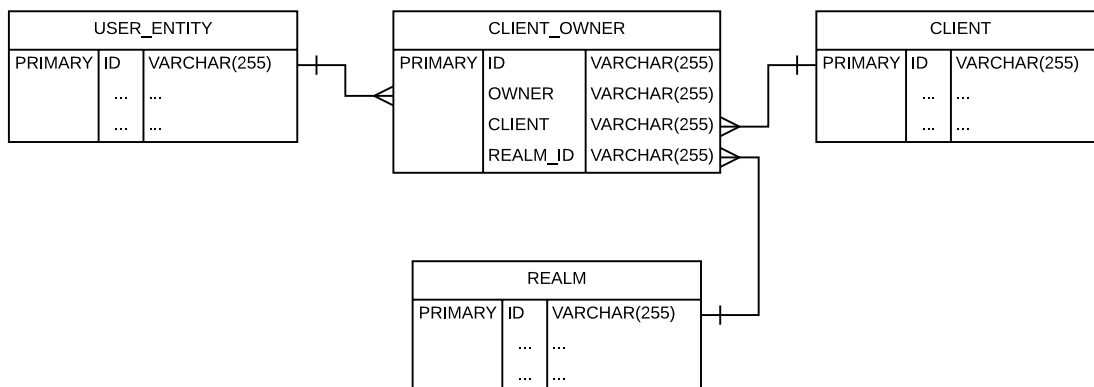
USER_ENTITY

| PRIMARY | ID | VARCHAR(255) |
|---|---|---|
| | ... | ... |
| | ... | ... |

CLIENT_OWNER

| PRIMARY | ID | VARCHAR(255) |
|---|---|---|
| | OWNER | VARCHAR(255) |
| | CLIENT | VARCHAR(255) |
| | REALM_ID | VARCHAR(255) |

CLIENT

| PRIMARY | ID | VARCHAR(255) |
|---|---|---|
| | ... | ... |
| | ... | ... |

REALM

| PRIMARY | ID | VARCHAR(255) |
|---|---|---|
| | ... | ... |
| | ... | ... |